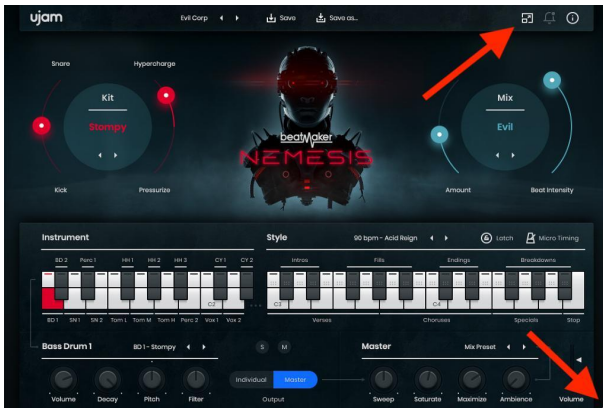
ujam

Evil Corp

Save

Save as...

Snare

Hypercharge

Kit

Stompy

Kick

Pressurize

beatMaker

NEMESIS

Mix

Evil

Amount

Beat Intensity

Instrument

BD 2

Perc 1

HH 1

HH 2

HH 3

CY 1

CY 2

C2

BD 1

SN 1

SN 2

Tom L

Tom M

Tom H

Perc 2

Vox 1

Vox 2

Style

90 bpm - Acid Reign

Latch

Micro Timing

Intros

Fills

Endings

Breakdowns

C3

C4

Verses

Choruses

Specials

Stop

Bass Drum 1

BD 1 - Stompy

S

M

Volume

Decay

Pitch

Filter

Individual

Master

Output

Master

Mix Preset

Sweep

Saturate

Maximize

Ambience

Volume